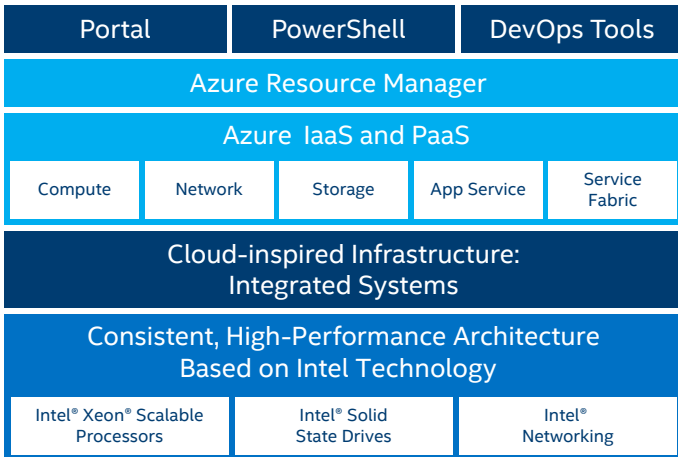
Portal
PowerShell
DevOps Tools

Azure Resource Manager

Azure IaaS and PaaS

Compute
Network
Storage
App Service
Service Fabric

Cloud-inspired Infrastructure: Integrated Systems

Consistent, High-Performance Architecture Based on Intel Technology

Intel® Xeon® Scalable Processors
Intel® Solid State Drives
Intel® Networking